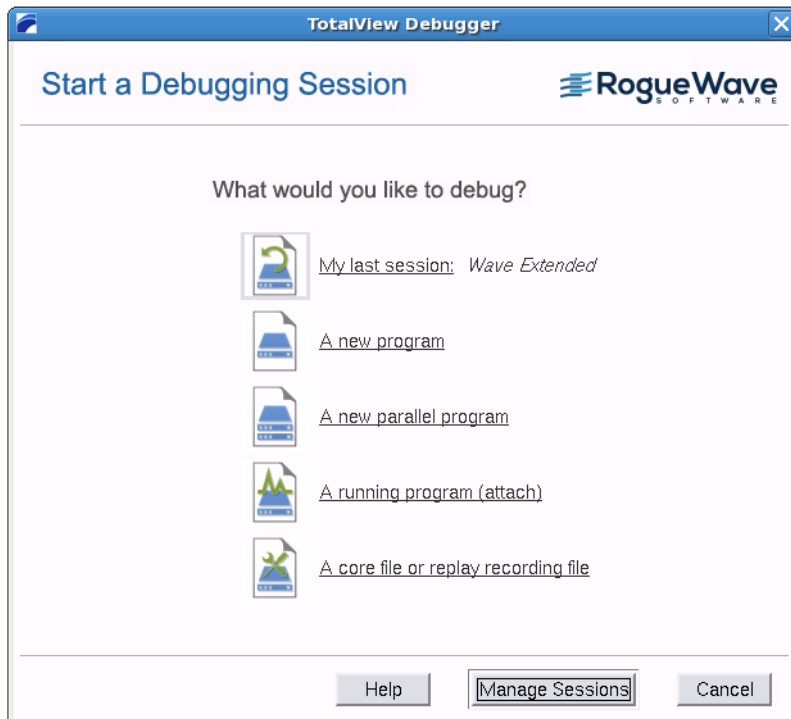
TotalView Debugger

Start a Debugging Session

RogueWave SOFTWARE

What would you like to debug?

My last session: Wave Extended

A new program

A new parallel program

A running program (attach)

A core file or replay recording file

Help

Manage Sessions

Cancel